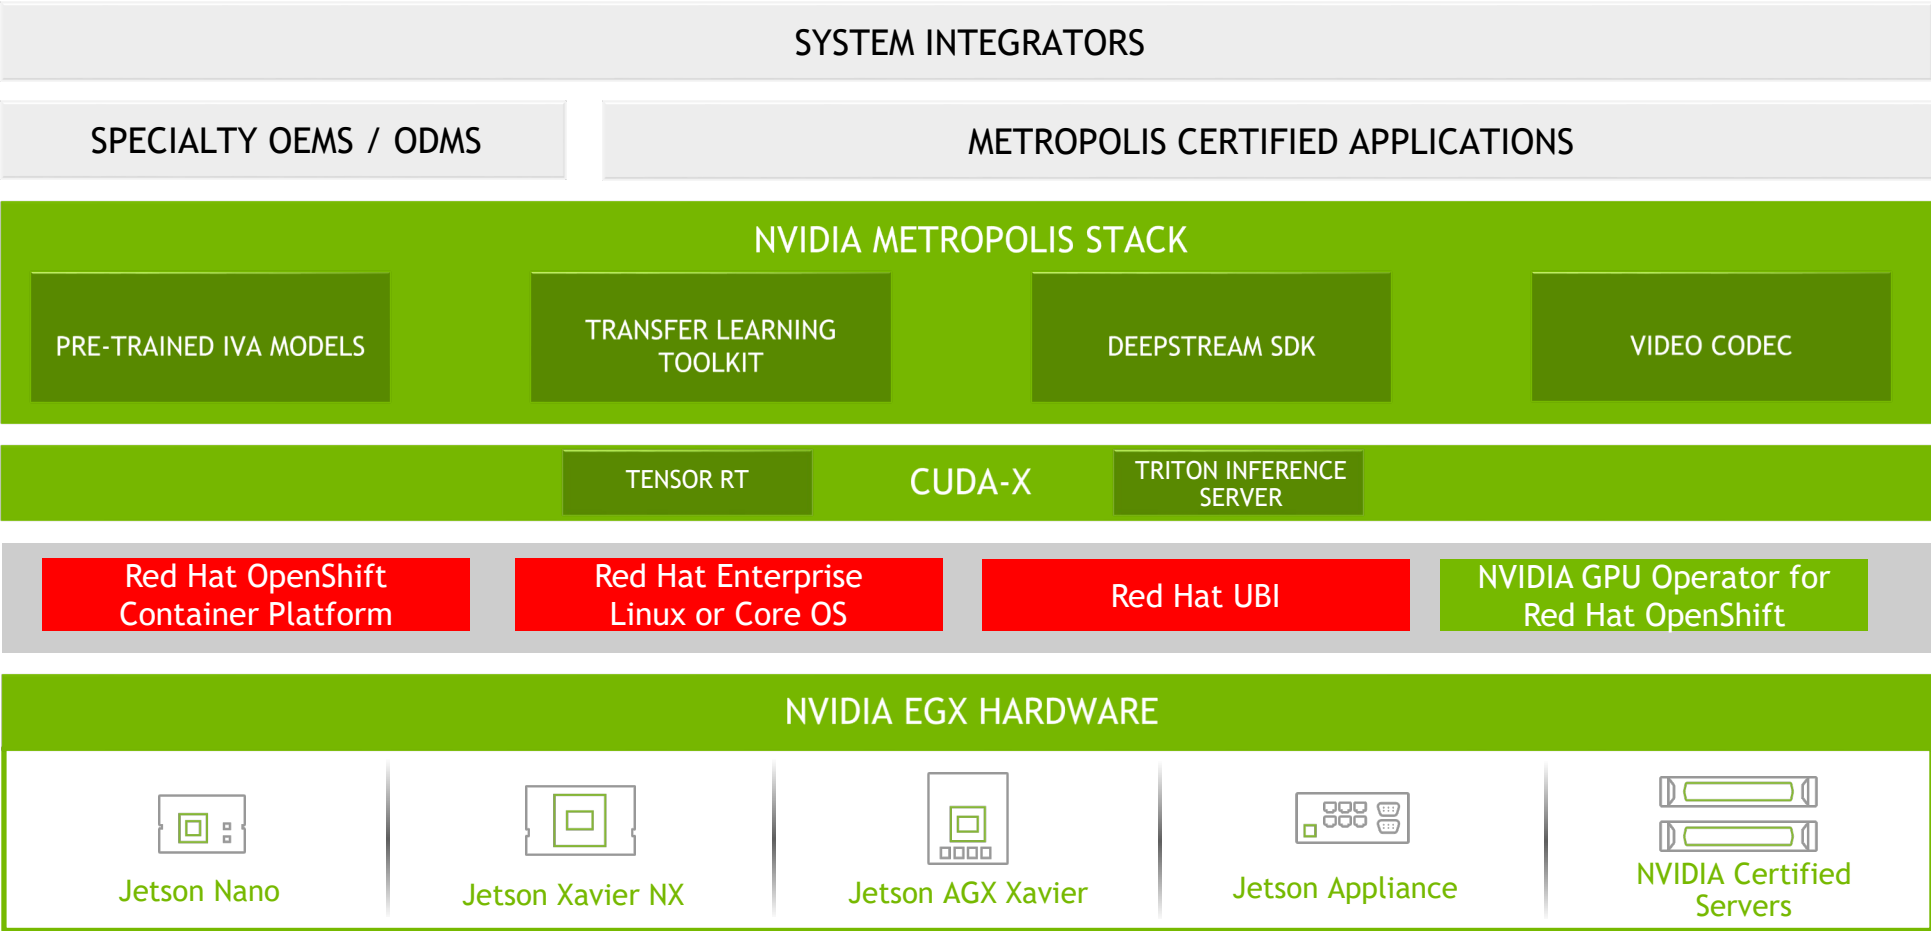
SYSTEM INTEGRATORS

SPECIALTY OEMS / ODMS

METROPOLIS CERTIFIED APPLICATIONS

NVIDIA METROPOLIS STACK

PRE-TRAINED IVA MODELS

TRANSFER LEARNING TOOLKIT

DEEPSTREAM SDK

VIDEO CODEC

TENSOR RT

CUDA-X

TRITON INFERENCE SERVER

Red Hat OpenShift Container Platform

Red Hat Enterprise Linux or Core OS

Red Hat UBI

NVIDIA GPU Operator for Red Hat OpenShift

NVIDIA EGX HARDWARE

Jetson Nano

Jetson Xavier NX

Jetson AGX Xavier

Jetson Appliance

NVIDIA Certified Servers